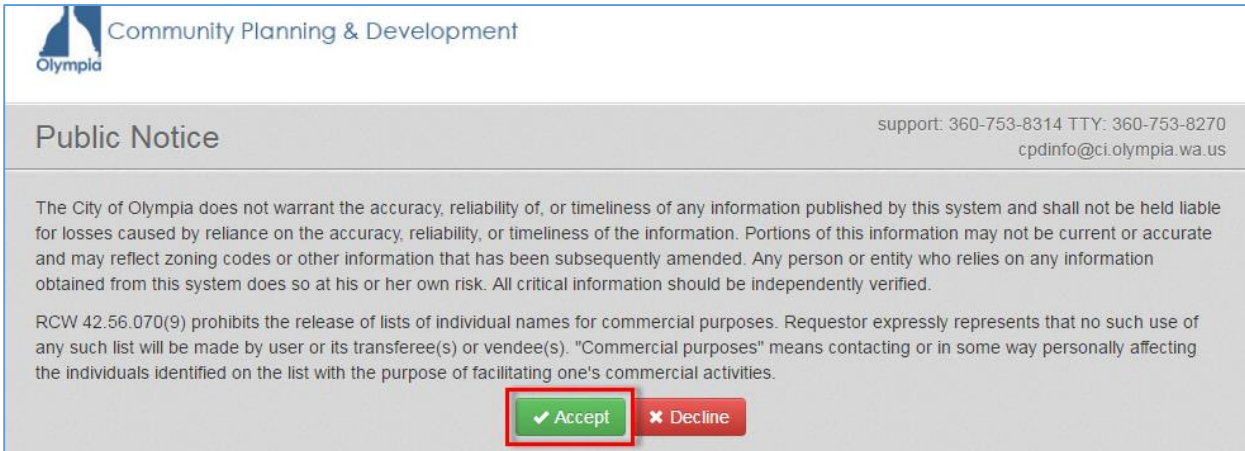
Olympia

Community Planning & Development

Public Notice

support: 360-753-8314 TTY: 360-753-8270
cpdinfo@ci.olympia.wa.us

The City of Olympia does not warrant the accuracy, reliability of, or timeliness of any information published by this system and shall not be held liable for losses caused by reliance on the accuracy, reliability, or timeliness of the information. Portions of this information may not be current or accurate and may reflect zoning codes or other information that has been subsequently amended. Any person or entity who relies on any information obtained from this system does so at his or her own risk. All critical information should be independently verified.

RCW 42.56.070(9) prohibits the release of lists of individual names for commercial purposes. Requestor expressly represents that no such use of any such list will be made by user or its transferee(s) or vendee(s). "Commercial purposes" means contacting or in some way personally affecting the individuals identified on the list with the purpose of facilitating one's commercial activities.

✔ Accept ✖ Decline